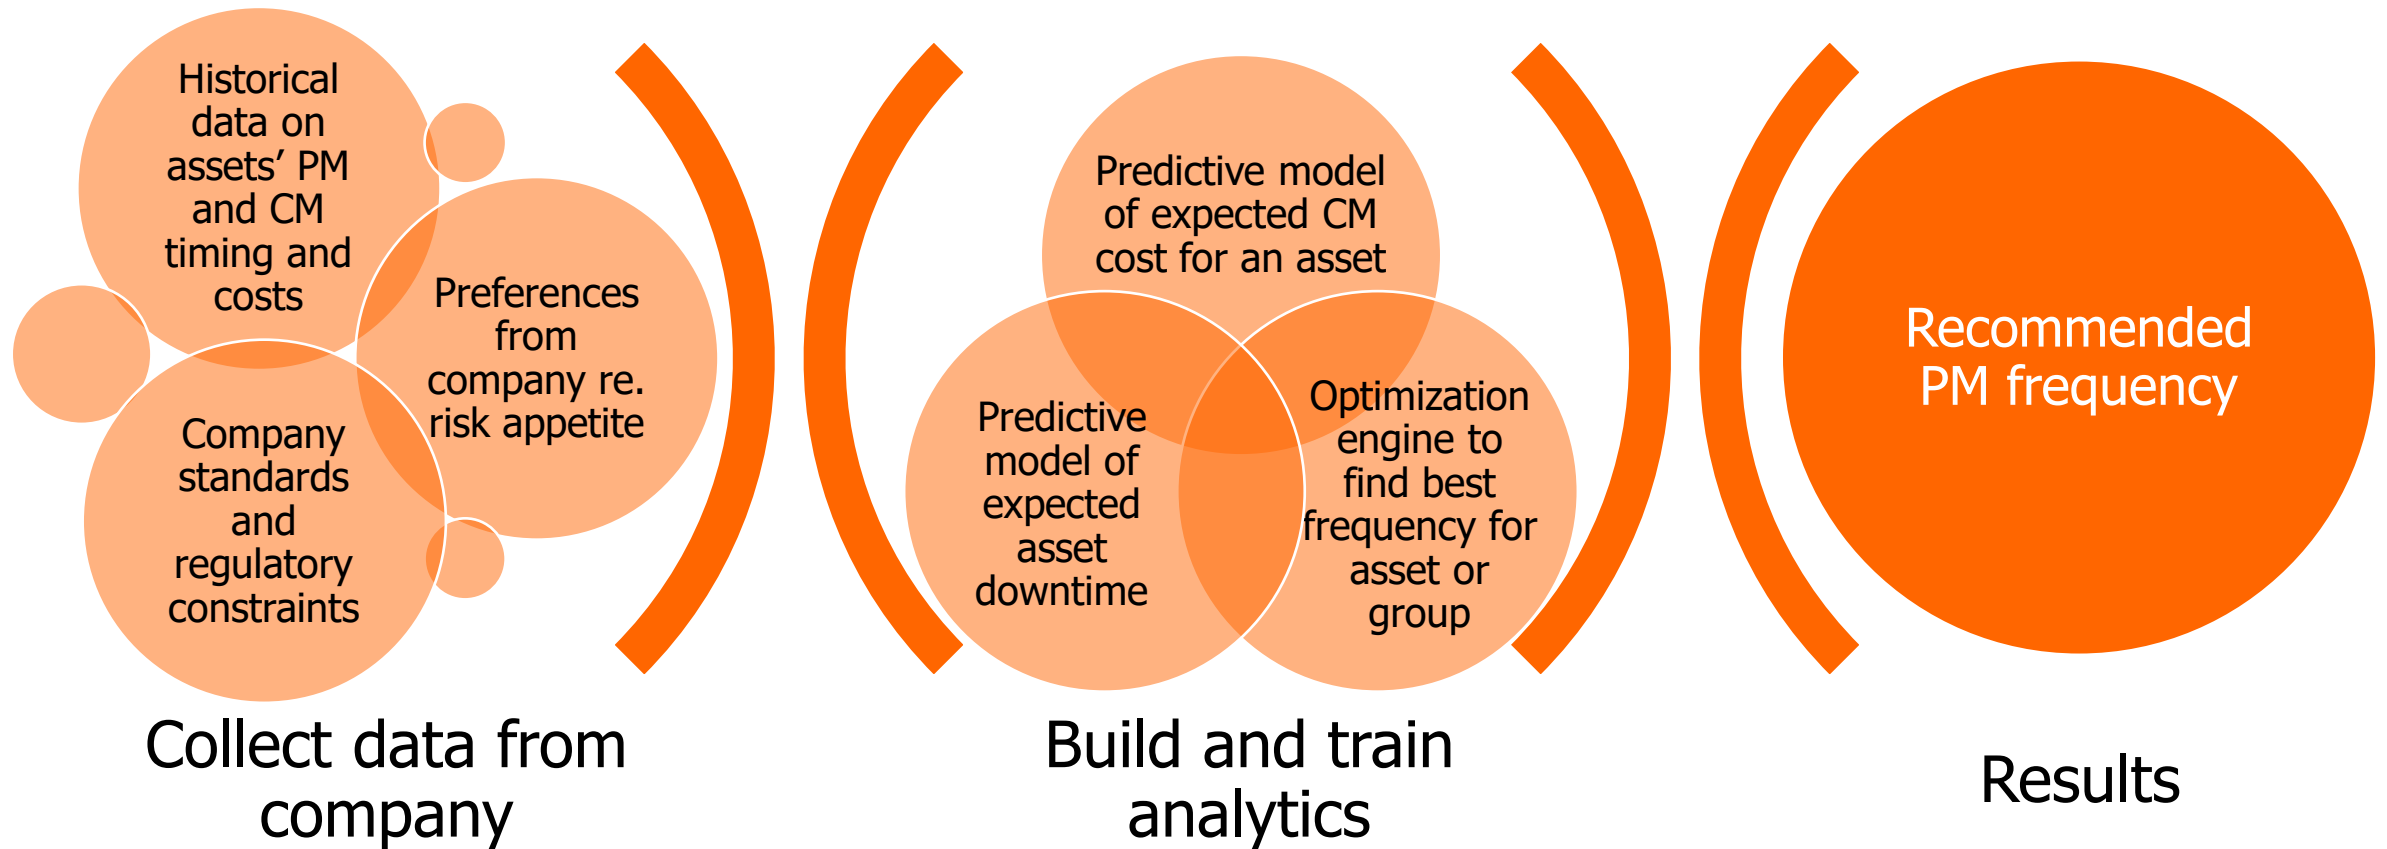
Historical data on assets' PM and CM timing and costs

Preferences from company re. risk appetite

Company standards and regulatory constraints

Collect data from company

Predictive model of expected CM cost for an asset

Predictive model of expected asset downtime

Optimization engine to find best frequency for asset or group

Build and train analytics

Recommended PM frequency

Results